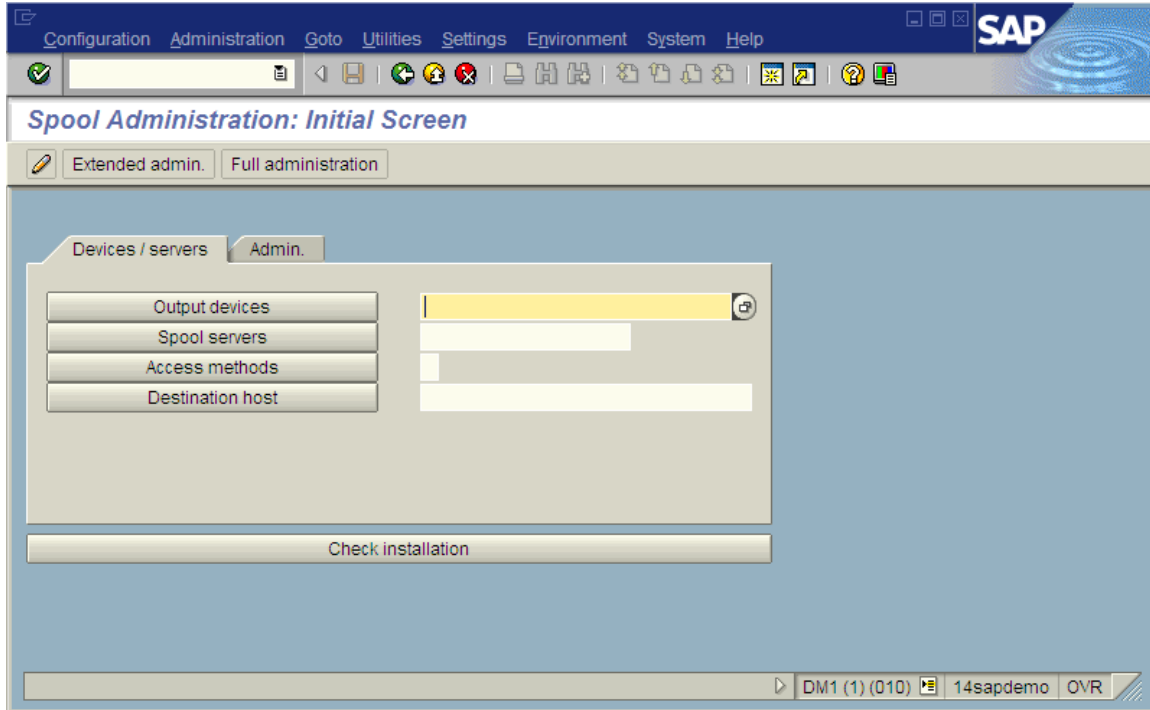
Configuration Administration Goto Utilities Settings Environment System Help

SAP

Spool Administration: Initial Screen

Extended admin. Full administration

Devices / servers Admin.

Output devices

Spool servers

Access methods

Destination host

Check installation

DM1 (1) (010) 14sapdemo OVR